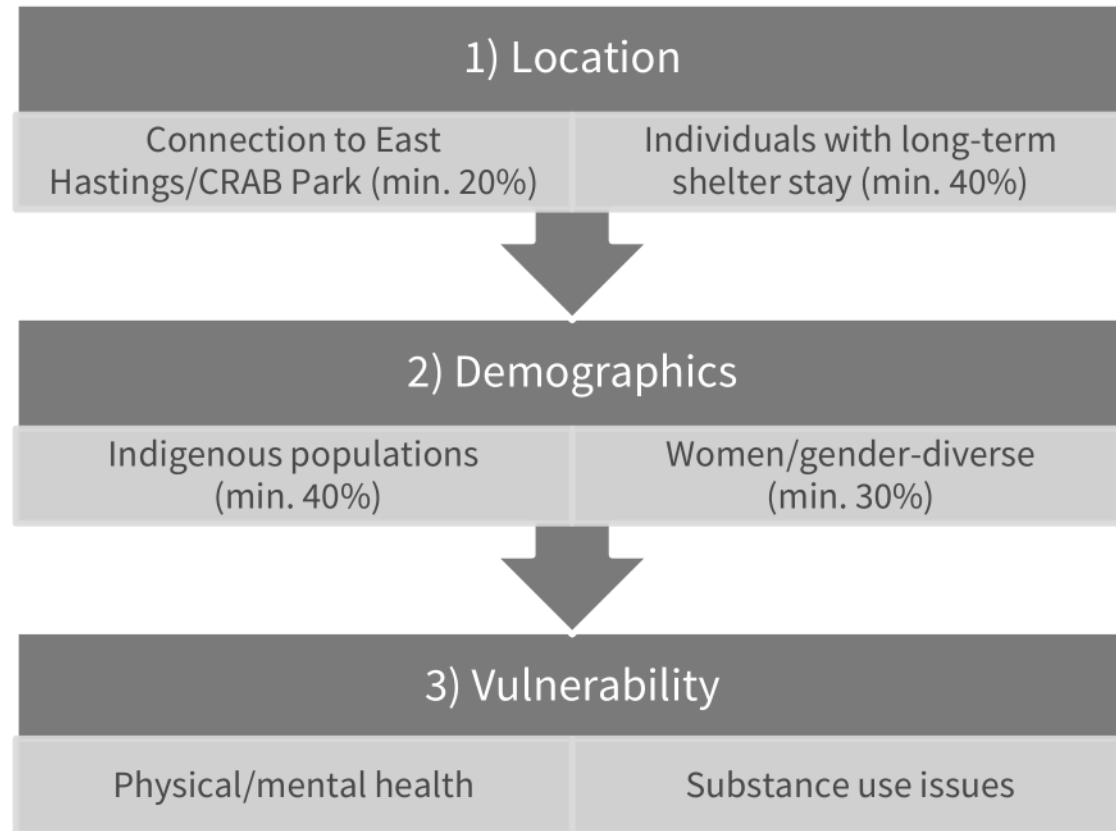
1) Location

Connection to East Hastings/CRAB Park (min. 20%)

Individuals with long-term shelter stay (min. 40%)

2) Demographics

Indigenous populations (min. 40%)

Women/gender-diverse (min. 30%)

3) Vulnerability

Physical/mental health

Substance use issues